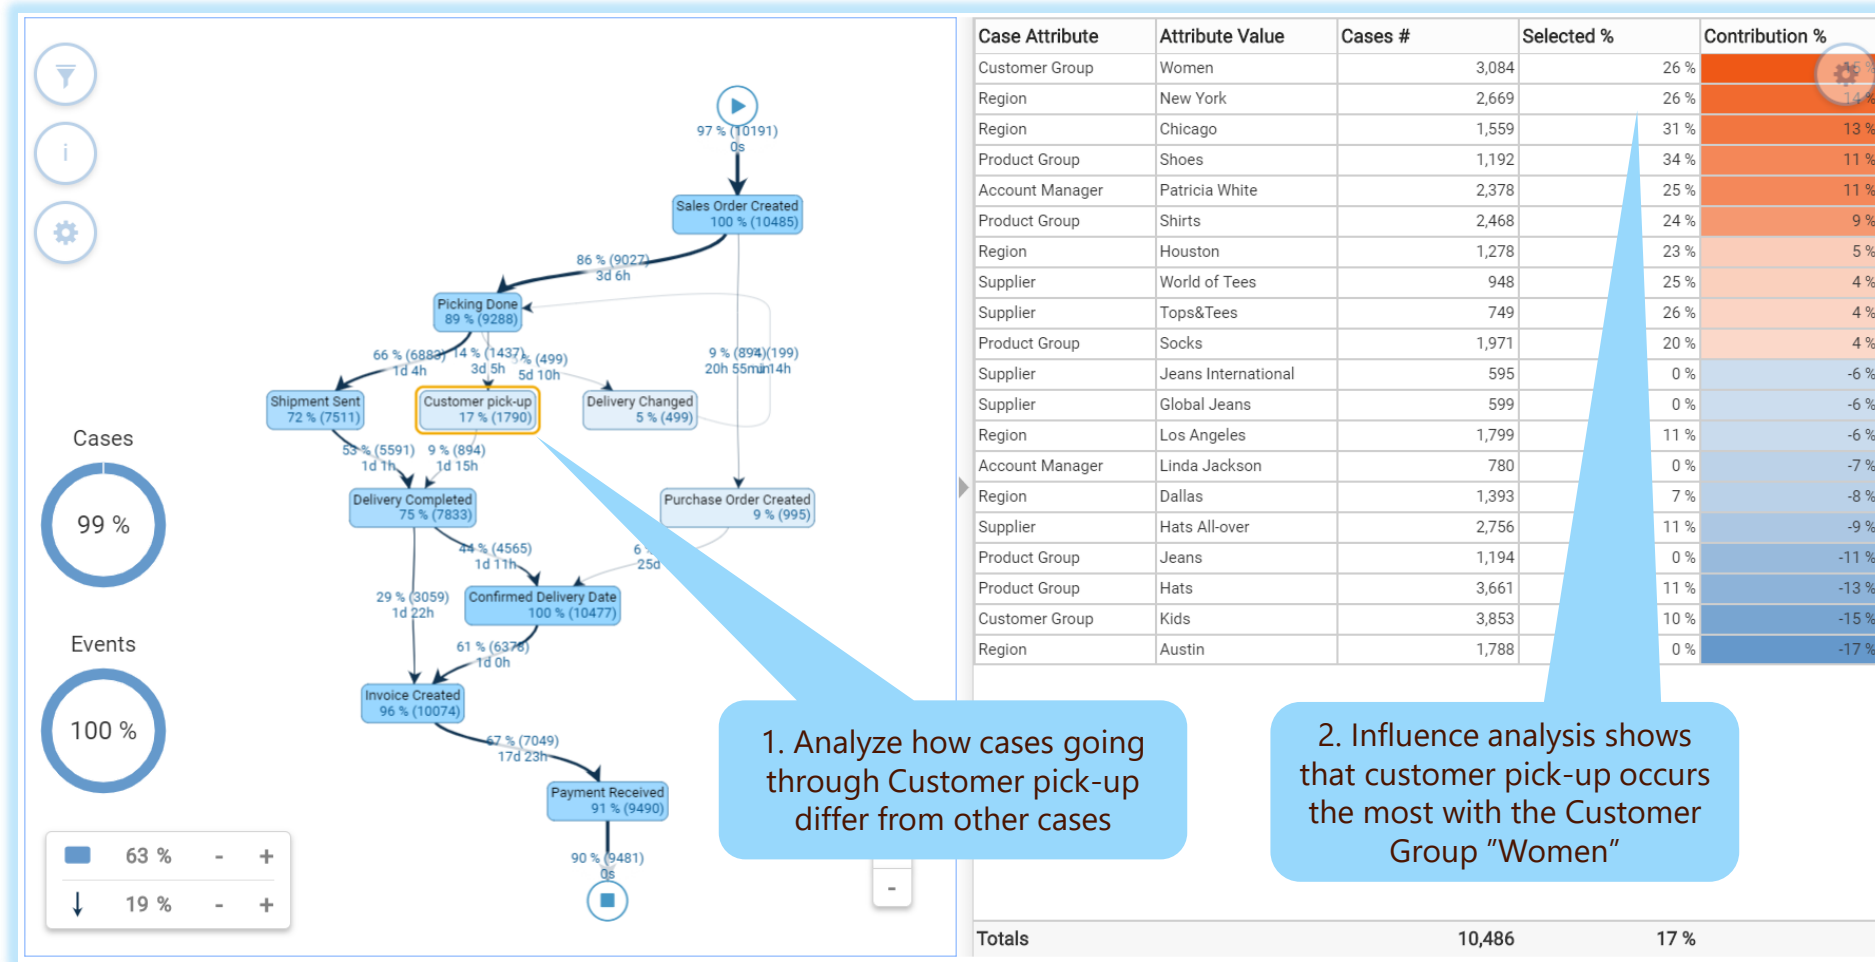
i

Cases

99 %

Events

100 %

63 % - +

19 % - +

97 % (10191)
0s

Sales Order Created
100 % (10485)

86 % (9027)
3d 6h

Picking Done
89 % (9288)

66 % (6883) 14 % (1437) 5 % (499)
1d 4h 3d 5h 5d 10h

9 % (894) (199)
20h 55m 1d 4h

Shipment Sent
72 % (7511)

Customer pick-up
17 % (1790)

Delivery Changed
5 % (499)

53 % (5591) 9 % (894)
1d 1h 1d 15h

Delivery Completed
75 % (7833)

Purchase Order Created
9 % (995)

44 % (4565)
1d 11h

6
25d

29 % (3059)
1d 22h

Confirmed Delivery Date
100 % (10477)

61 % (6378)
1d 0h

Invoice Created
96 % (10074)

67 % (7049)
17d 23h

Payment Received
91 % (9490)

90 % (9481)
0s

-

| Case Attribute | Attribute Value | Cases # | Selected % | Contribution % |
|---|---|---|---|---|
| Customer Group | Women | 3,084 | 26 % | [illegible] |
| Region | New York | 2,669 | 26 % | 14 % |
| Region | Chicago | 1,559 | 31 % | 13 % |
| Product Group | Shoes | 1,192 | 34 % | 11 % |
| Account Manager | Patricia White | 2,378 | 25 % | 11 % |
| Product Group | Shirts | 2,468 | 24 % | 9 % |
| Region | Houston | 1,278 | 23 % | 5 % |
| Supplier | World of Tees | 948 | 25 % | 4 % |
| Supplier | Tops&Tees | 749 | 26 % | 4 % |
| Product Group | Socks | 1,971 | 20 % | 4 % |
| Supplier | Jeans International | 595 | 0 % | -6 % |
| Supplier | Global Jeans | 599 | 0 % | -6 % |
| Region | Los Angeles | 1,799 | 11 % | -6 % |
| Account Manager | Linda Jackson | 780 | 0 % | -7 % |
| Region | Dallas | 1,393 | 7 % | -8 % |
| Supplier | Hats All-over | 2,756 | 11 % | -9 % |
| Product Group | Jeans | 1,194 | 0 % | -11 % |
| Product Group | Hats | 3,661 | 11 % | -13 % |
| Customer Group | Kids | 3,853 | 10 % | -15 % |
| Region | Austin | 1,788 | 0 % | -17 % |
| Totals | | 10,486 | 17 % | |

1. Analyze how cases going through Customer pick-up differ from other cases

2. Influence analysis shows that customer pick-up occurs the most with the Customer Group “Women”